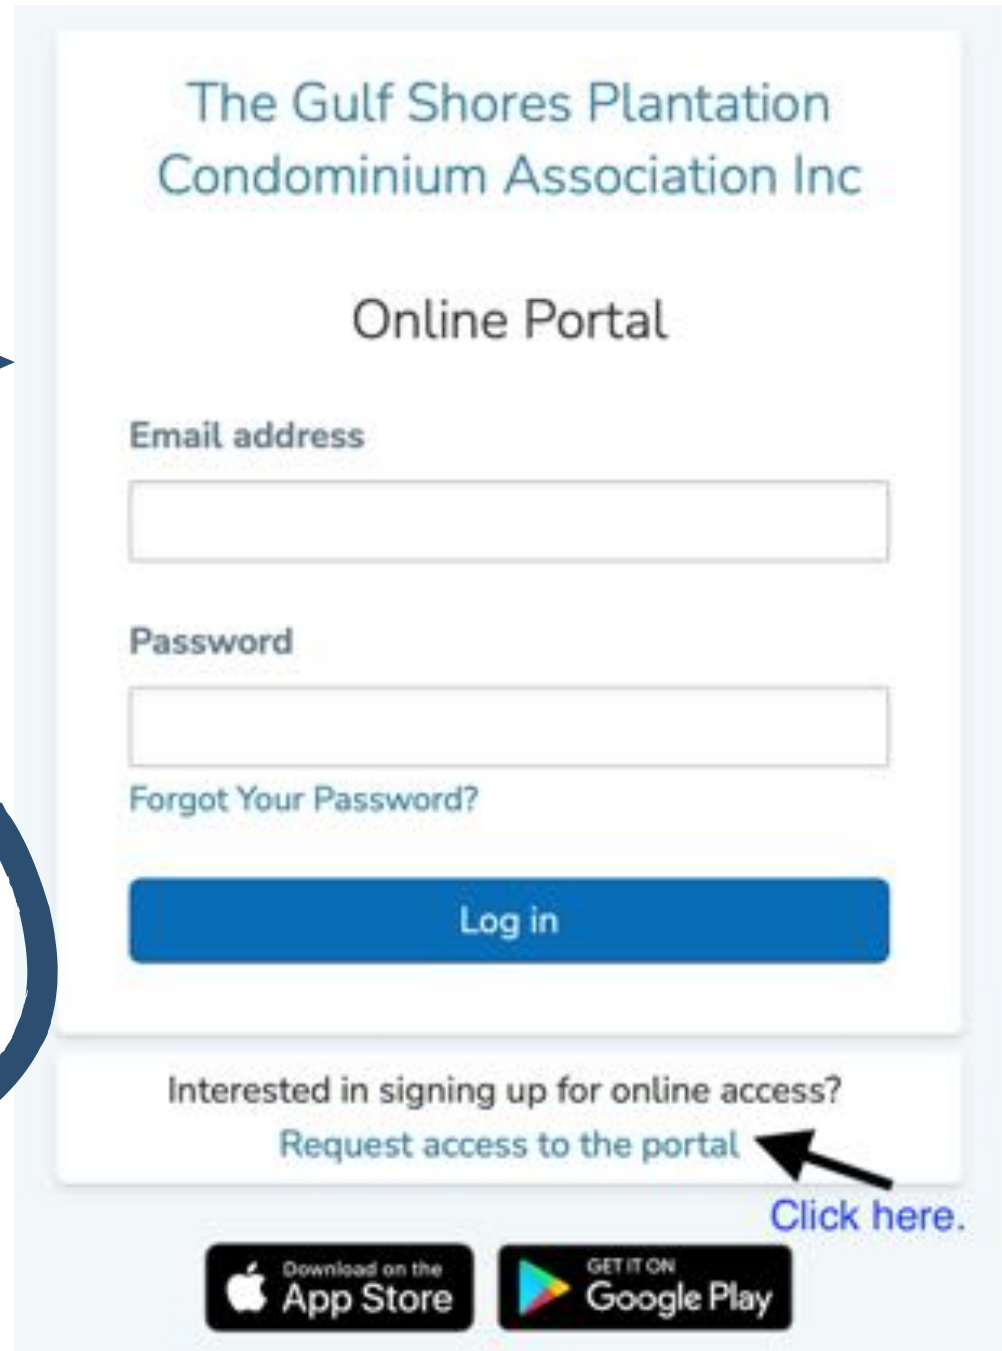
The Gulf Shores Plantation Condominium Association Inc

Online Portal

Email address

Password

Forgot Your Password?

Log in

Interested in signing up for online access?
Request access to the portal

Click here.

Download on the App Store

GET IT ON Google Play